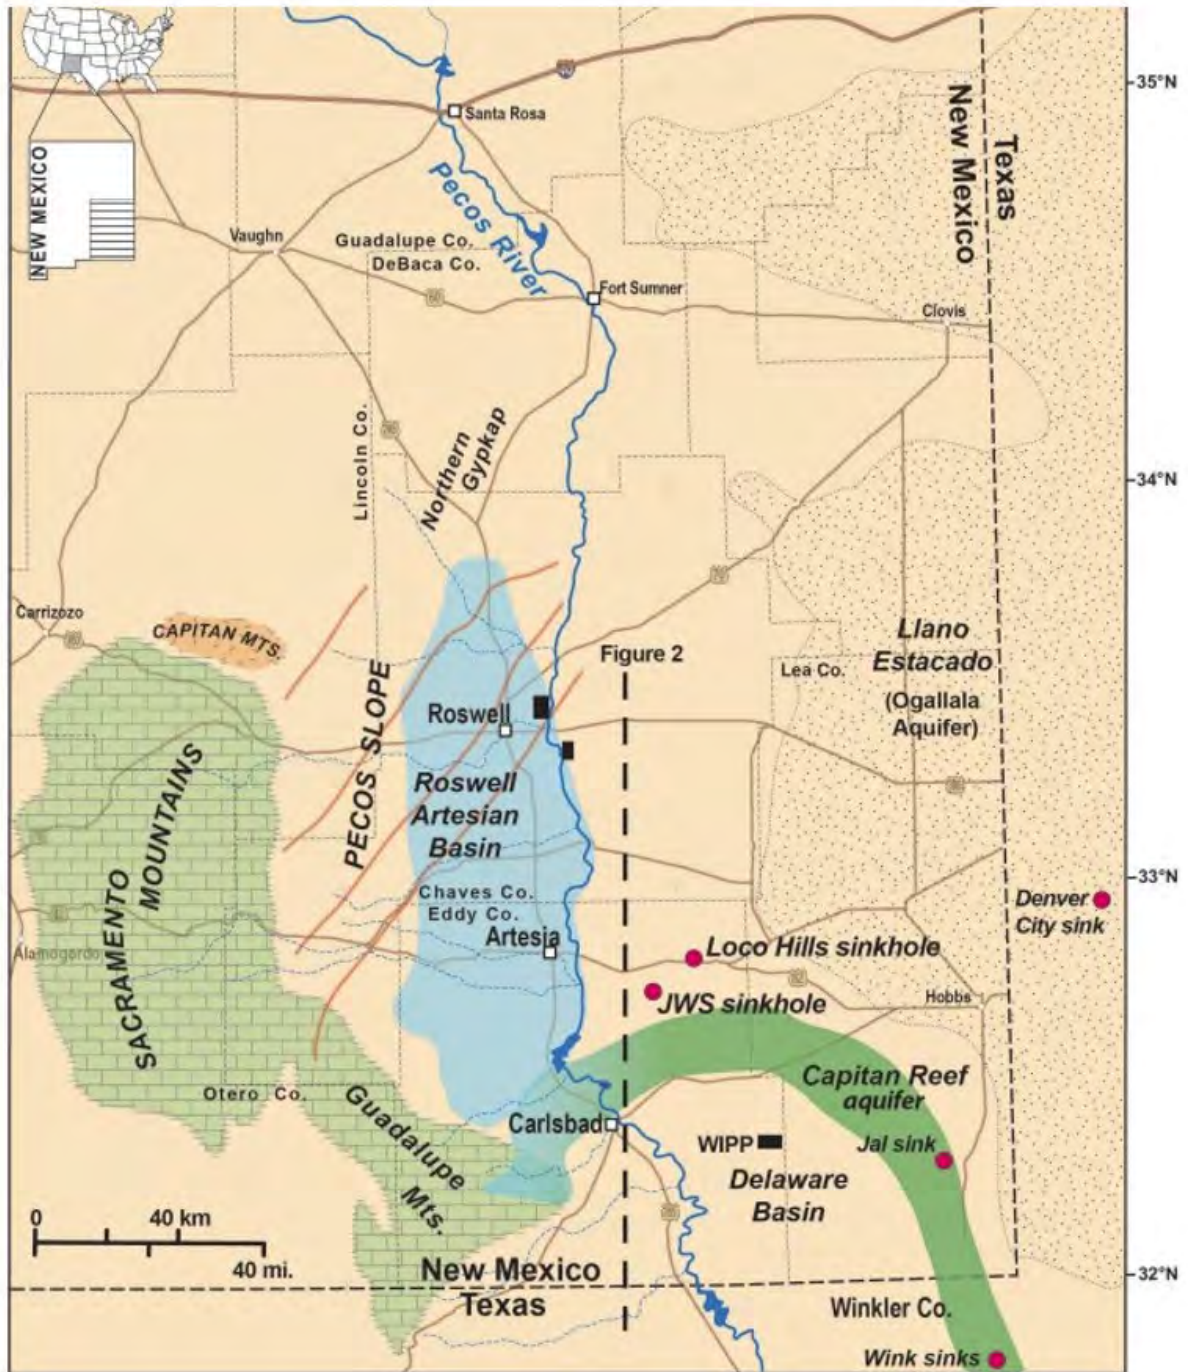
NEW MEXICO

Santa Rosa

Pecos River

Texas

New Mexico

35°N

Vaughn

Guadalupe Co.
DeBaca Co.

Fort Sumner

Clovis

Lincoln Co.

Northern Gypkap

34°N

Carrizozo

CAPITAN MTS.

Llano Estacado

(Ogallala Aquifer)

Figure 2

Lea Co.

Roswell

PECOS SLOPE

SACRAMENTO MOUNTAINS

Roswell Artesian Basin

Chaves Co.
Eddy Co.

33°N

Denver City sink

Alamogordo

Artesia

Loco Hills sinkhole

JWS sinkhole

Hobbs

Capitan Reef aquifer

Otero Co.

Guadalupe Mts.

Carlsbad

WIPP

Jal sink

Delaware Basin

0 40 km

40 mi.

New Mexico
Texas

32°N

Winkler Co.

Wink sinks